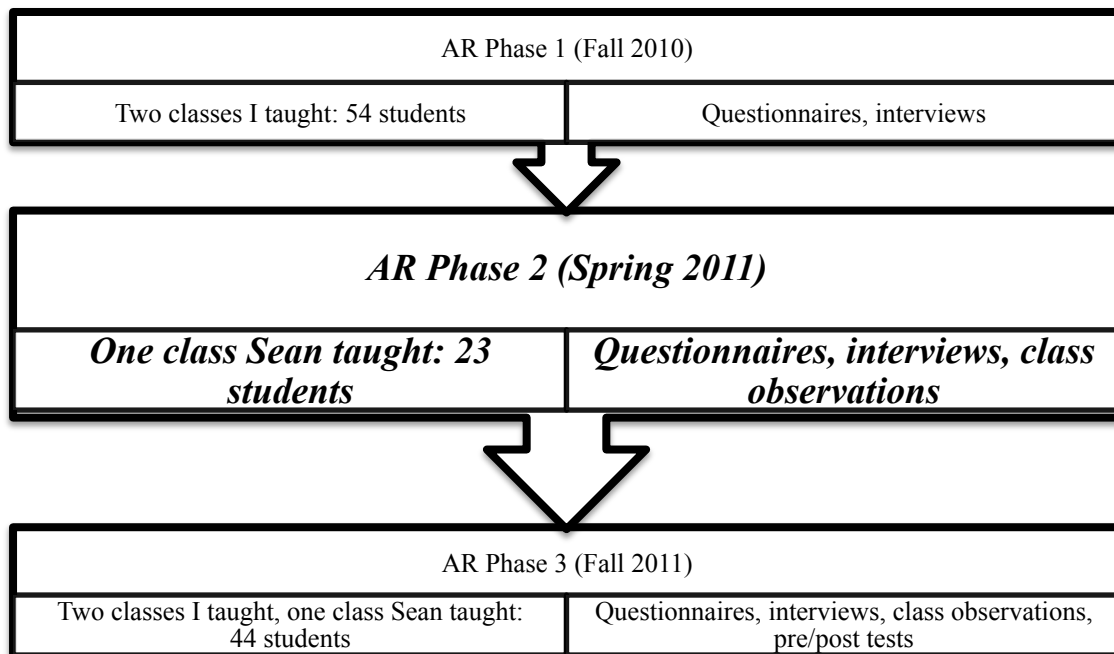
AR Phase 1 (Fall 2010)

Two classes I taught: 54 students

Questionnaires, interviews

AR Phase 2 (Spring 2011)

One class Sean taught: 23 students

Questionnaires, interviews, class observations

AR Phase 3 (Fall 2011)

Two classes I taught, one class Sean taught: 44 students

Questionnaires, interviews, class observations, pre/post tests